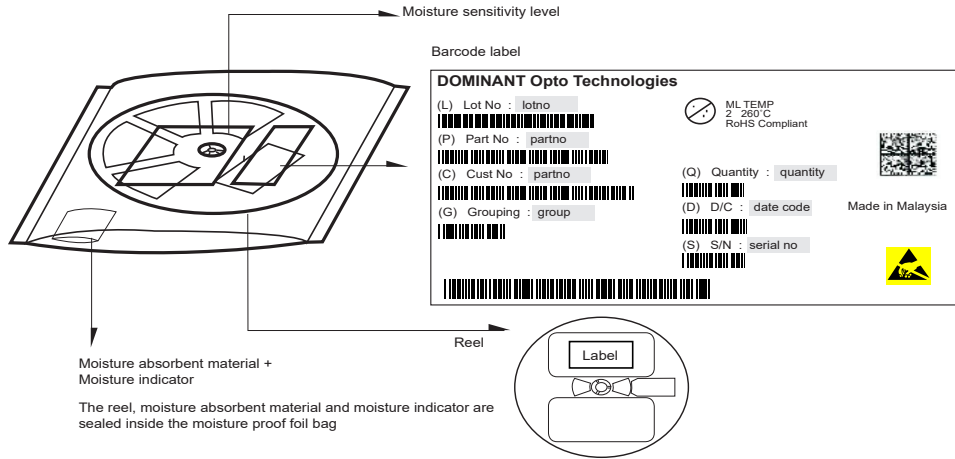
Moisture sensitivity level

Barcode label

DOMINANT Opto Technologies

(L) Lot No : lotno

ML TEMP
2 260°C
RoHS Compliant

(P) Part No : partno

(C) Cust No : partno

(Q) Quantity : quantity

(G) Grouping : group

(D) D/C : date code

Made in Malaysia

(S) S/N : serial no

Reel

Label

Moisture absorbent material +
Moisture indicator

The reel, moisture absorbent material and moisture indicator are sealed inside the moisture proof foil bag